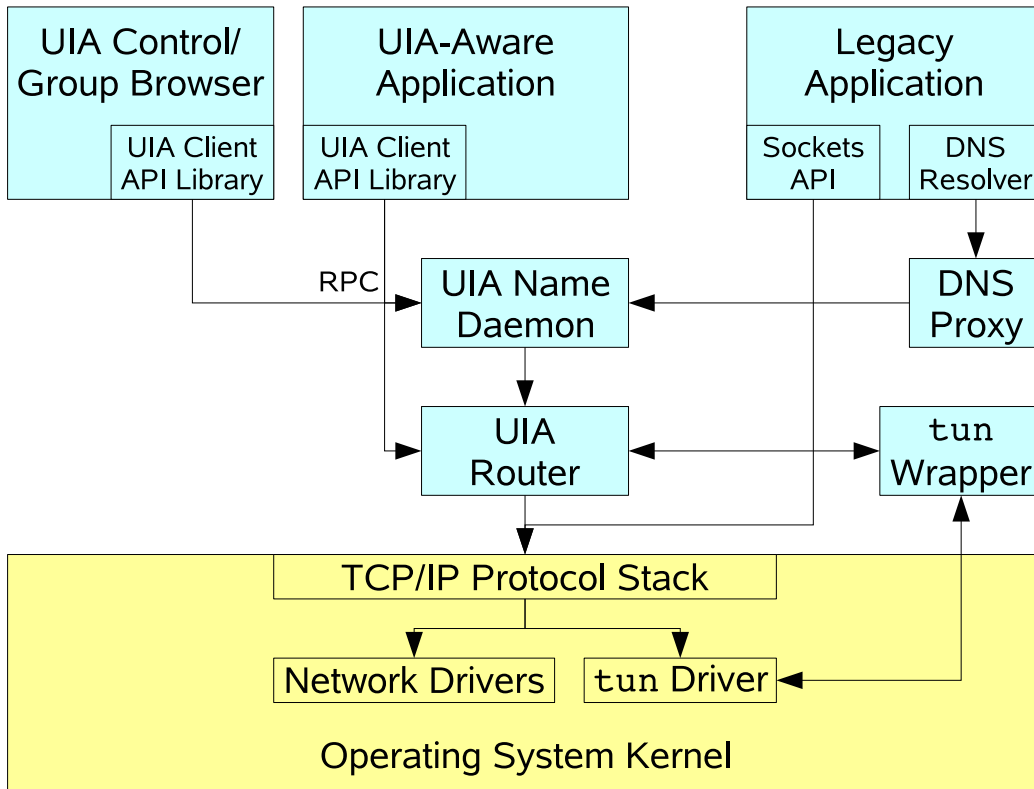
UIA Control/ Group Browser

UIA Client API Library

UIA-Aware Application

UIA Client API Library

Legacy Application

Sockets API

DNS Resolver

RPC

UIA Name Daemon

DNS Proxy

UIA Router

tun Wrapper

TCP/IP Protocol Stack

Network Drivers

tun Driver

Operating System Kernel